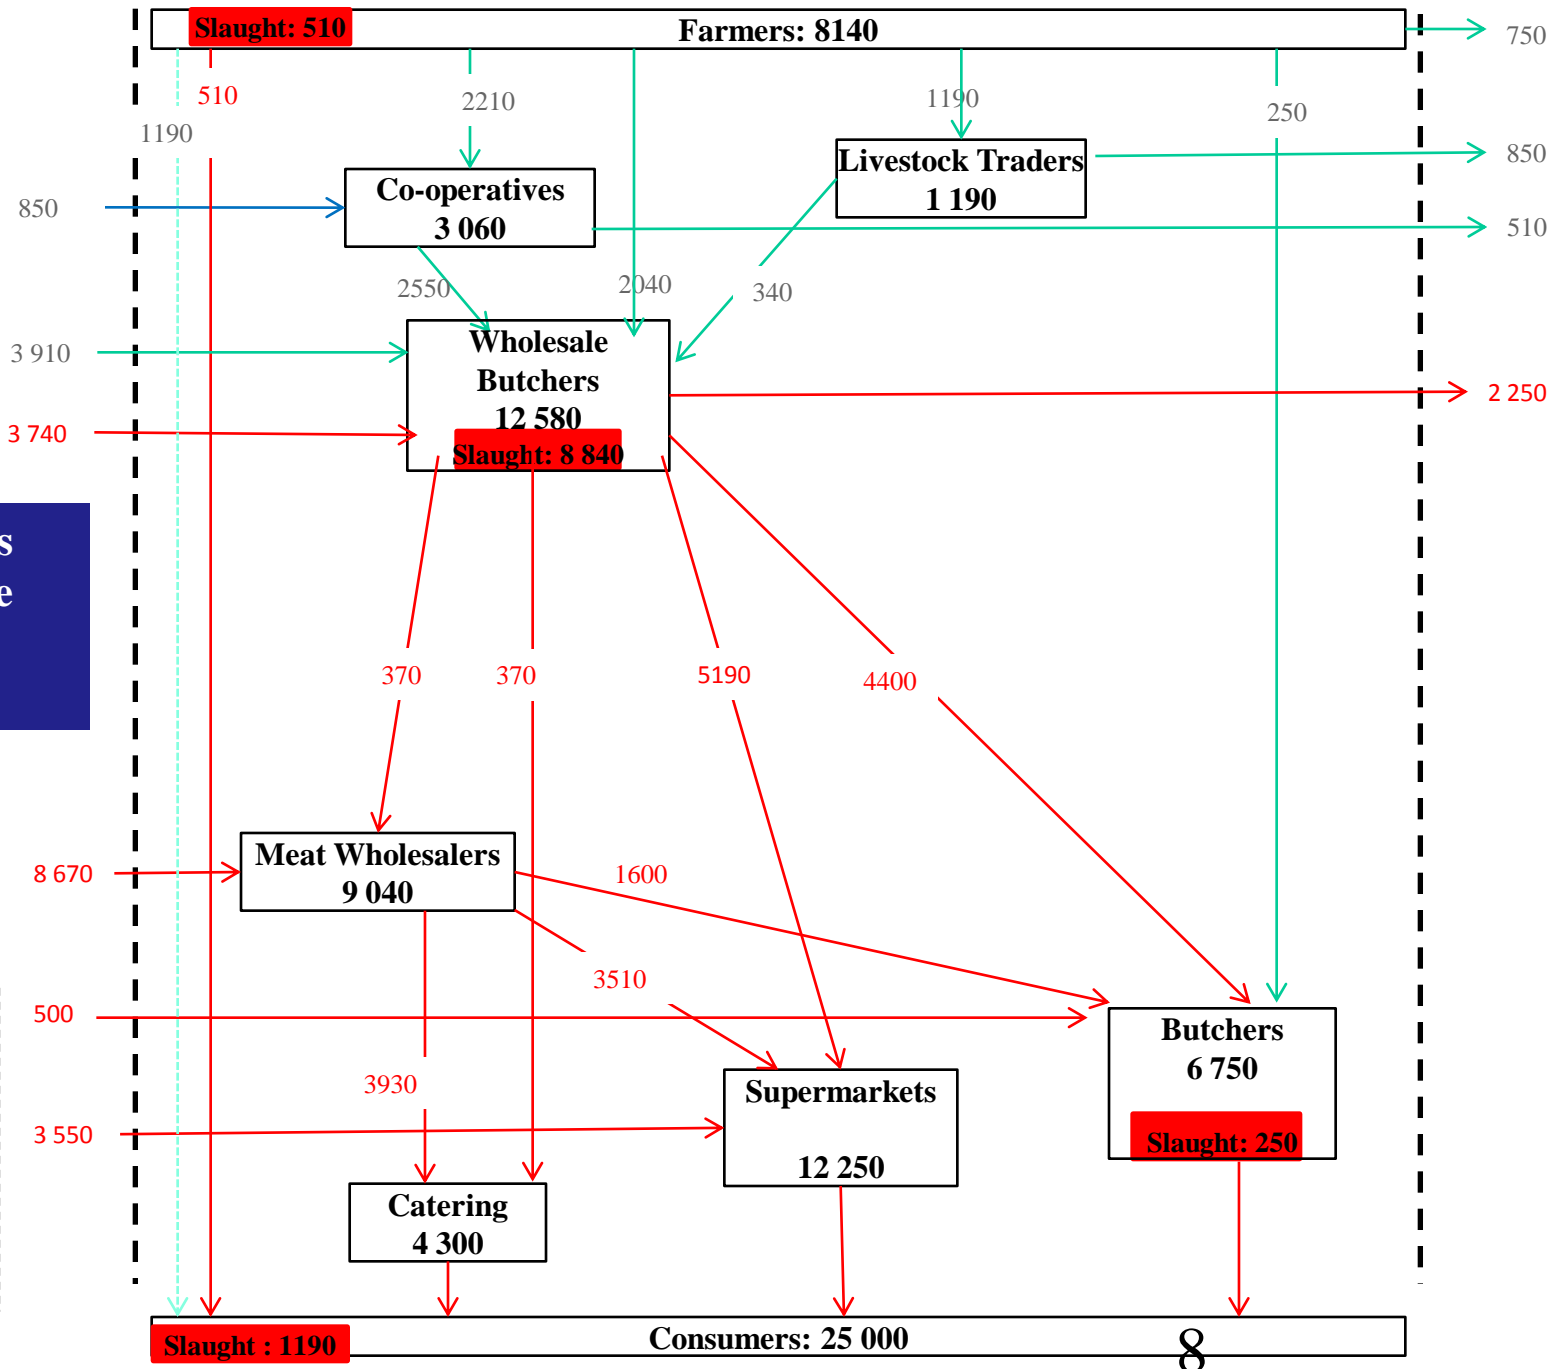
Slaught: 510
Farmers: 8140
750
510
2210
1190
250
1190
Livestock Traders
1 190
850
850
Co-operatives
3 060
510
2550
2040
340
3 910
Wholesale
Butchers
12 580
Slaught: 8 840
2 250
3 740
s
e
370
370
5190
4400
Meat Wholesalers
9 040
8 670
1600
3510
500
Butchers
6 750
Slaught: 250
3930
Supermarkets
12 250
3 550
Catering
4 300
Slaught : 1190
Consumers: 25 000
8